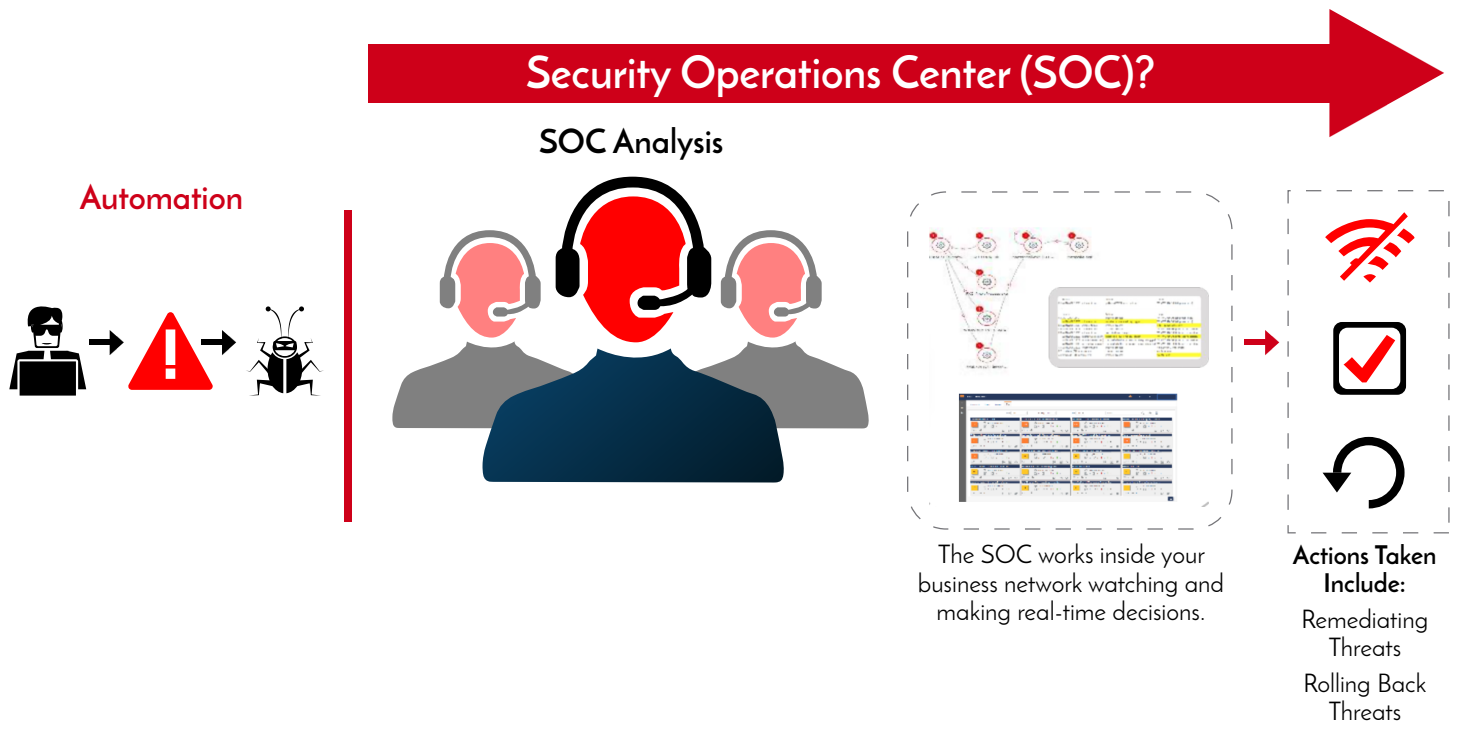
Security Operations Center (SOC)?

SOC Analysis

Automation

The SOC works inside your business network watching and making real-time decisions.

Actions Taken Include:

Remediating Threats

Rolling Back Threats